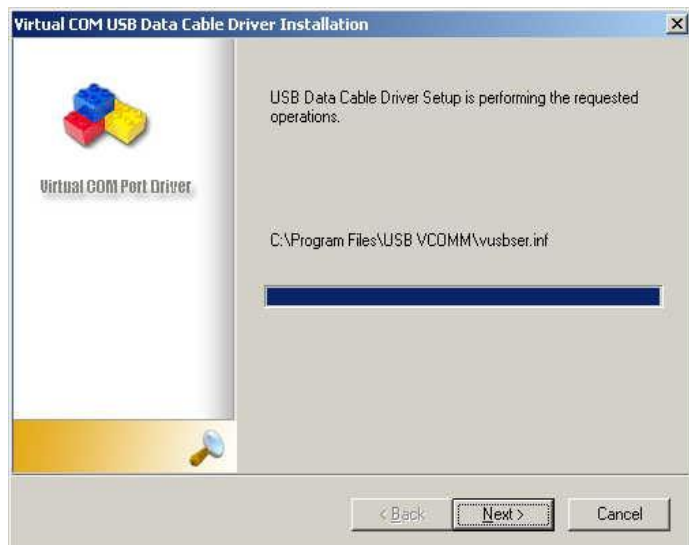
Virtual COM USB Data Cable Driver Installation

Virtual COM Port Driver

USB Data Cable Driver Setup is performing the requested operations.

C:\Program Files\USB VCOMM\vusbser.inf

< Back
Next >
Cancel